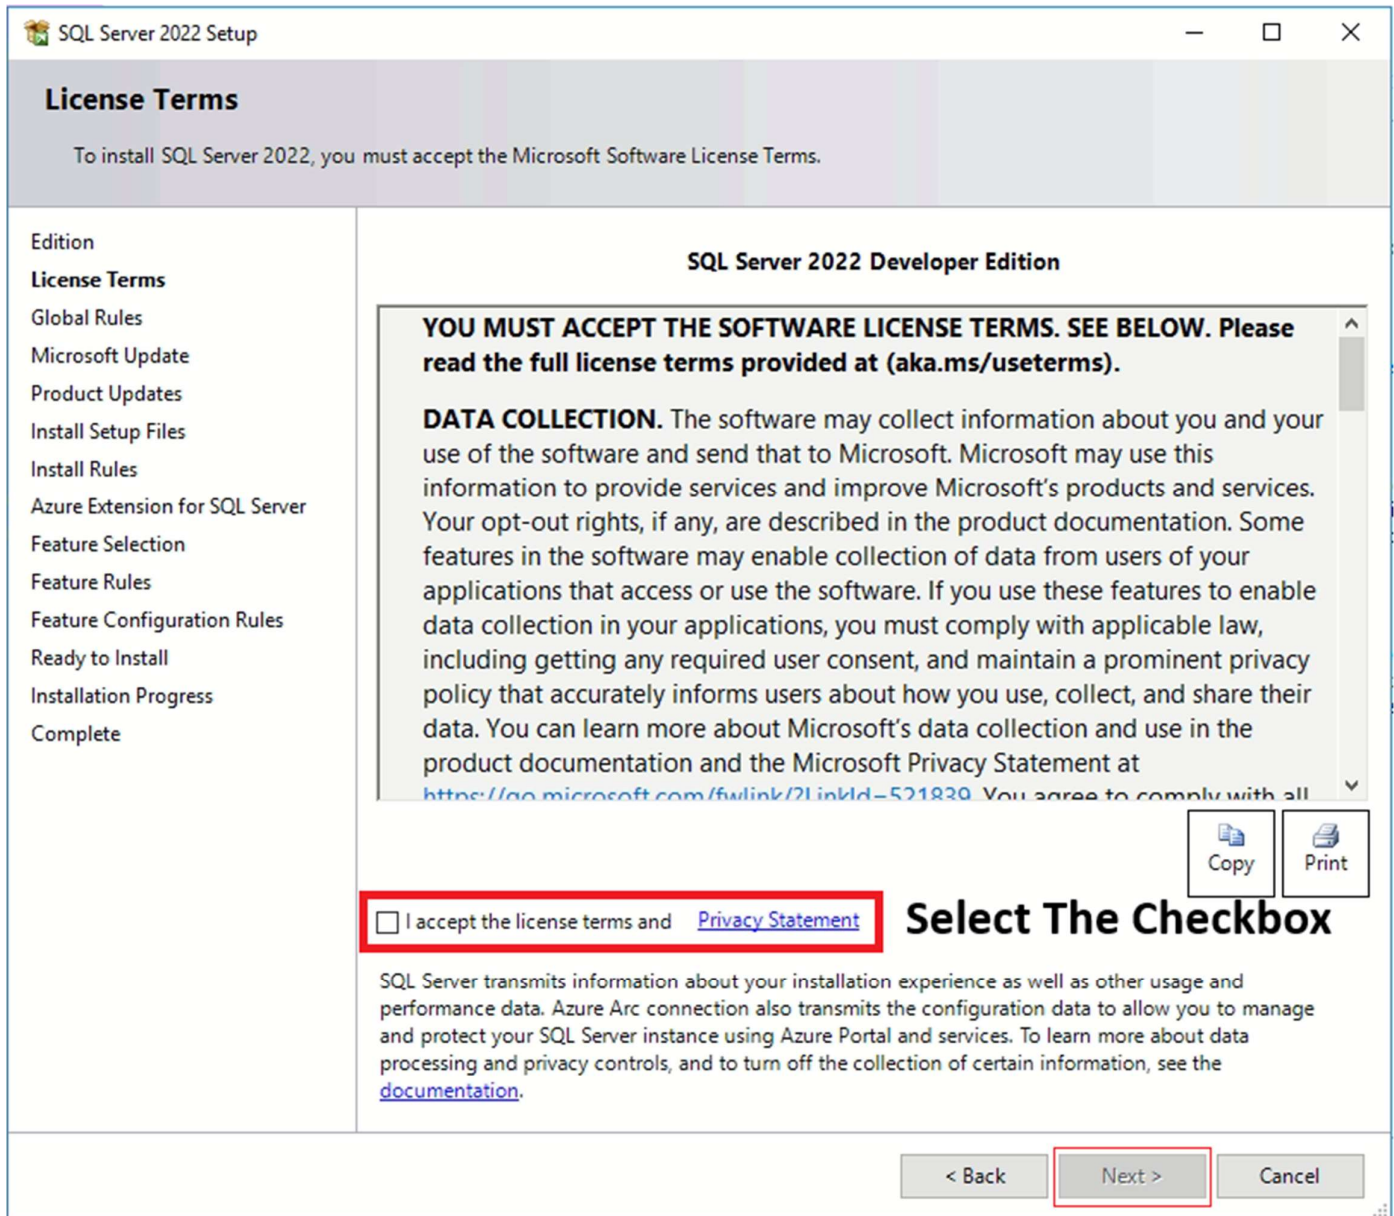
SQL Server 2022 Setup

License Terms

To install SQL Server 2022, you must accept the Microsoft Software License Terms.

Edition
License Terms
Global Rules
Microsoft Update
Product Updates
Install Setup Files
Install Rules
Azure Extension for SQL Server
Feature Selection
Feature Rules
Feature Configuration Rules
Ready to Install
Installation Progress
Complete

SQL Server 2022 Developer Edition

YOU MUST ACCEPT THE SOFTWARE LICENSE TERMS. SEE BELOW. Please read the full license terms provided at (aka.ms/useterms).

DATA COLLECTION. The software may collect information about you and your use of the software and send that to Microsoft. Microsoft may use this information to provide services and improve Microsoft's products and services. Your opt-out rights, if any, are described in the product documentation. Some features in the software may enable collection of data from users of your applications that access or use the software. If you use these features to enable data collection in your applications, you must comply with applicable law, including getting any required user consent, and maintain a prominent privacy policy that accurately informs users about how you use, collect, and share their data. You can learn more about Microsoft's data collection and use in the product documentation and the Microsoft Privacy Statement at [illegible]

Copy
Print

I accept the license terms and Privacy Statement

Select The Checkbox

SQL Server transmits information about your installation experience as well as other usage and performance data. Azure Arc connection also transmits the configuration data to allow you to manage and protect your SQL Server instance using Azure Portal and services. To learn more about data processing and privacy controls, and to turn off the collection of certain information, see the documentation.

< Back
Next >
Cancel